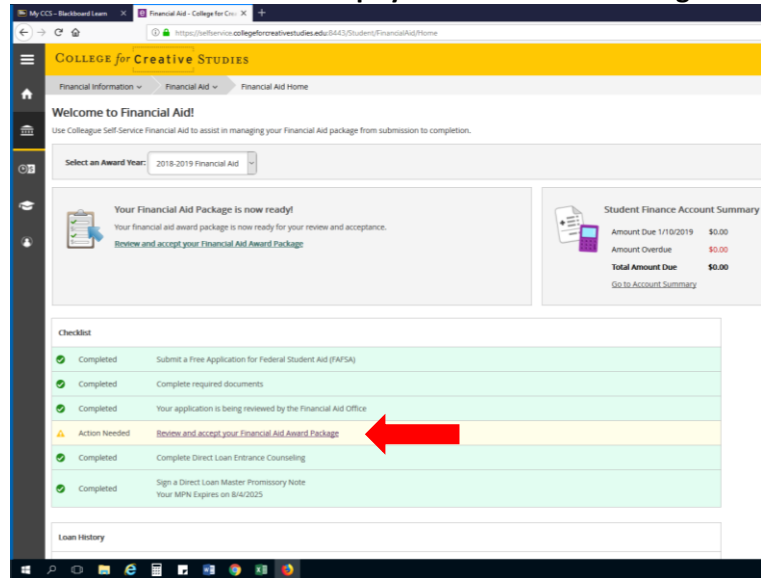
My CCS – Blackboard Learn
Financial Aid – College for Cre
https://selfservice.collegeforcreativestudies.edu:8443/Student/FinancialAid/Home

COLLEGE for Creative STUDIES

Financial Information
Financial Aid
Financial Aid Home

Welcome to Financial Aid!

Use Colleague Self-Service Financial Aid to assist in managing your Financial Aid package from submission to completion.

Select an Award Year: 2018-2019 Financial Aid

Your Financial Aid Package is now ready!

Your financial aid award package is now ready for your review and acceptance.

Review and accept your Financial Aid Award Package

Student Finance Account Summary

| Amount Due 1/10/2019 | $0.00 |
|---|---|
| Amount Overdue | $0.00 |
| Total Amount Due | $0.00 |

Go to Account Summary

Checklist

| | |
|---|---|
| Completed | Submit a Free Application for Federal Student Aid (FAFSA) |
| Completed | Complete required documents |
| Completed | Your application is being reviewed by the Financial Aid Office |
| Action Needed | Review and accept your Financial Aid Award Package |
| Completed | Complete Direct Loan Entrance Counseling |
| Completed | Sign a Direct Loan Master Promissory Note Your MPN Expires on 8/4/2025 |

Loan History